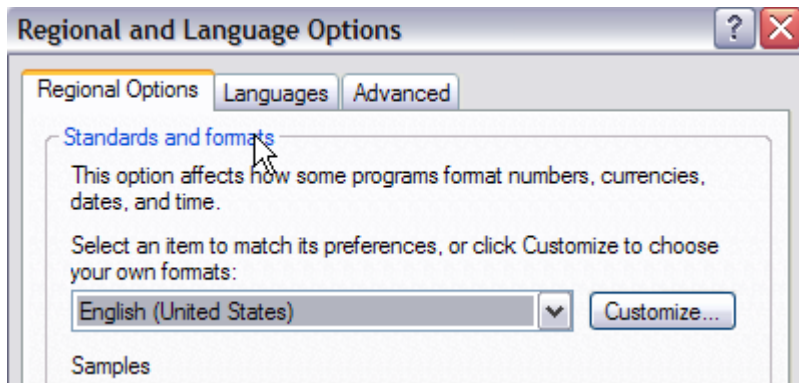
Regional and Language Options

?

Regional Options | Languages | Advanced

Standards and formats

This option affects how some programs format numbers, currencies, dates, and time.

Select an item to match its preferences, or click Customize to choose your own formats:

English (United States)

Customize...

Samples